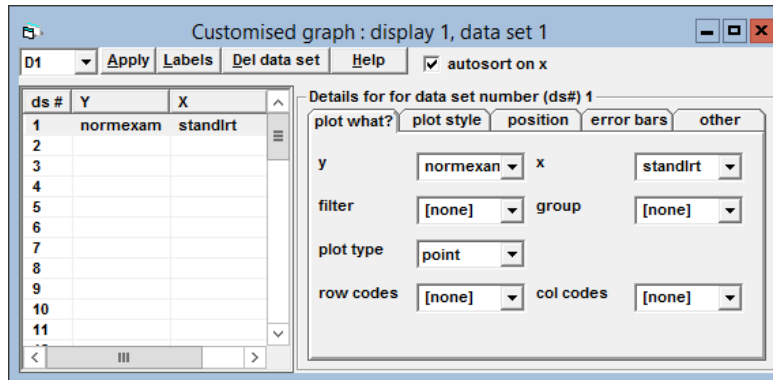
Customised graph : display 1, data set 1

D1 Apply Labels Del data set Help autosort on x

| ds # | Y | X |
|---|---|---|
| 1 | normexam | standlrt |
| 2 | | |
| 3 | | |
| 4 | | |
| 5 | | |
| 6 | | |
| 7 | | |
| 8 | | |
| 9 | | |
| 10 | | |
| 11 | | |

Details for for data set number (ds#) 1

plot what? plot style position error bars other

y normexan x standlrt

filter [none] group [none]

plot type point

row codes [none] col codes [none]